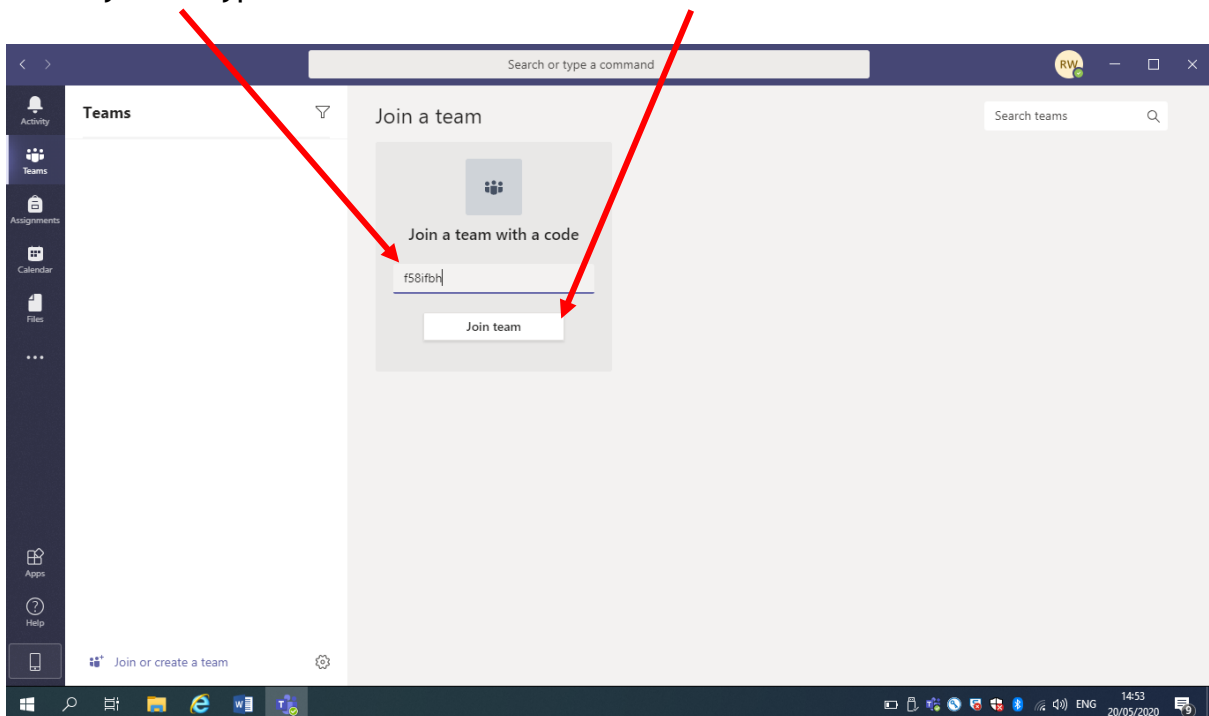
Search or type a command

RW

Activity

Teams

Assignments

Calendar

Files

...

Apps

Help

Teams

Join or create a team

Join a team

Search teams

Join a team with a code

f58ifbh

Join team

ENG

14:53
20/05/2020

9